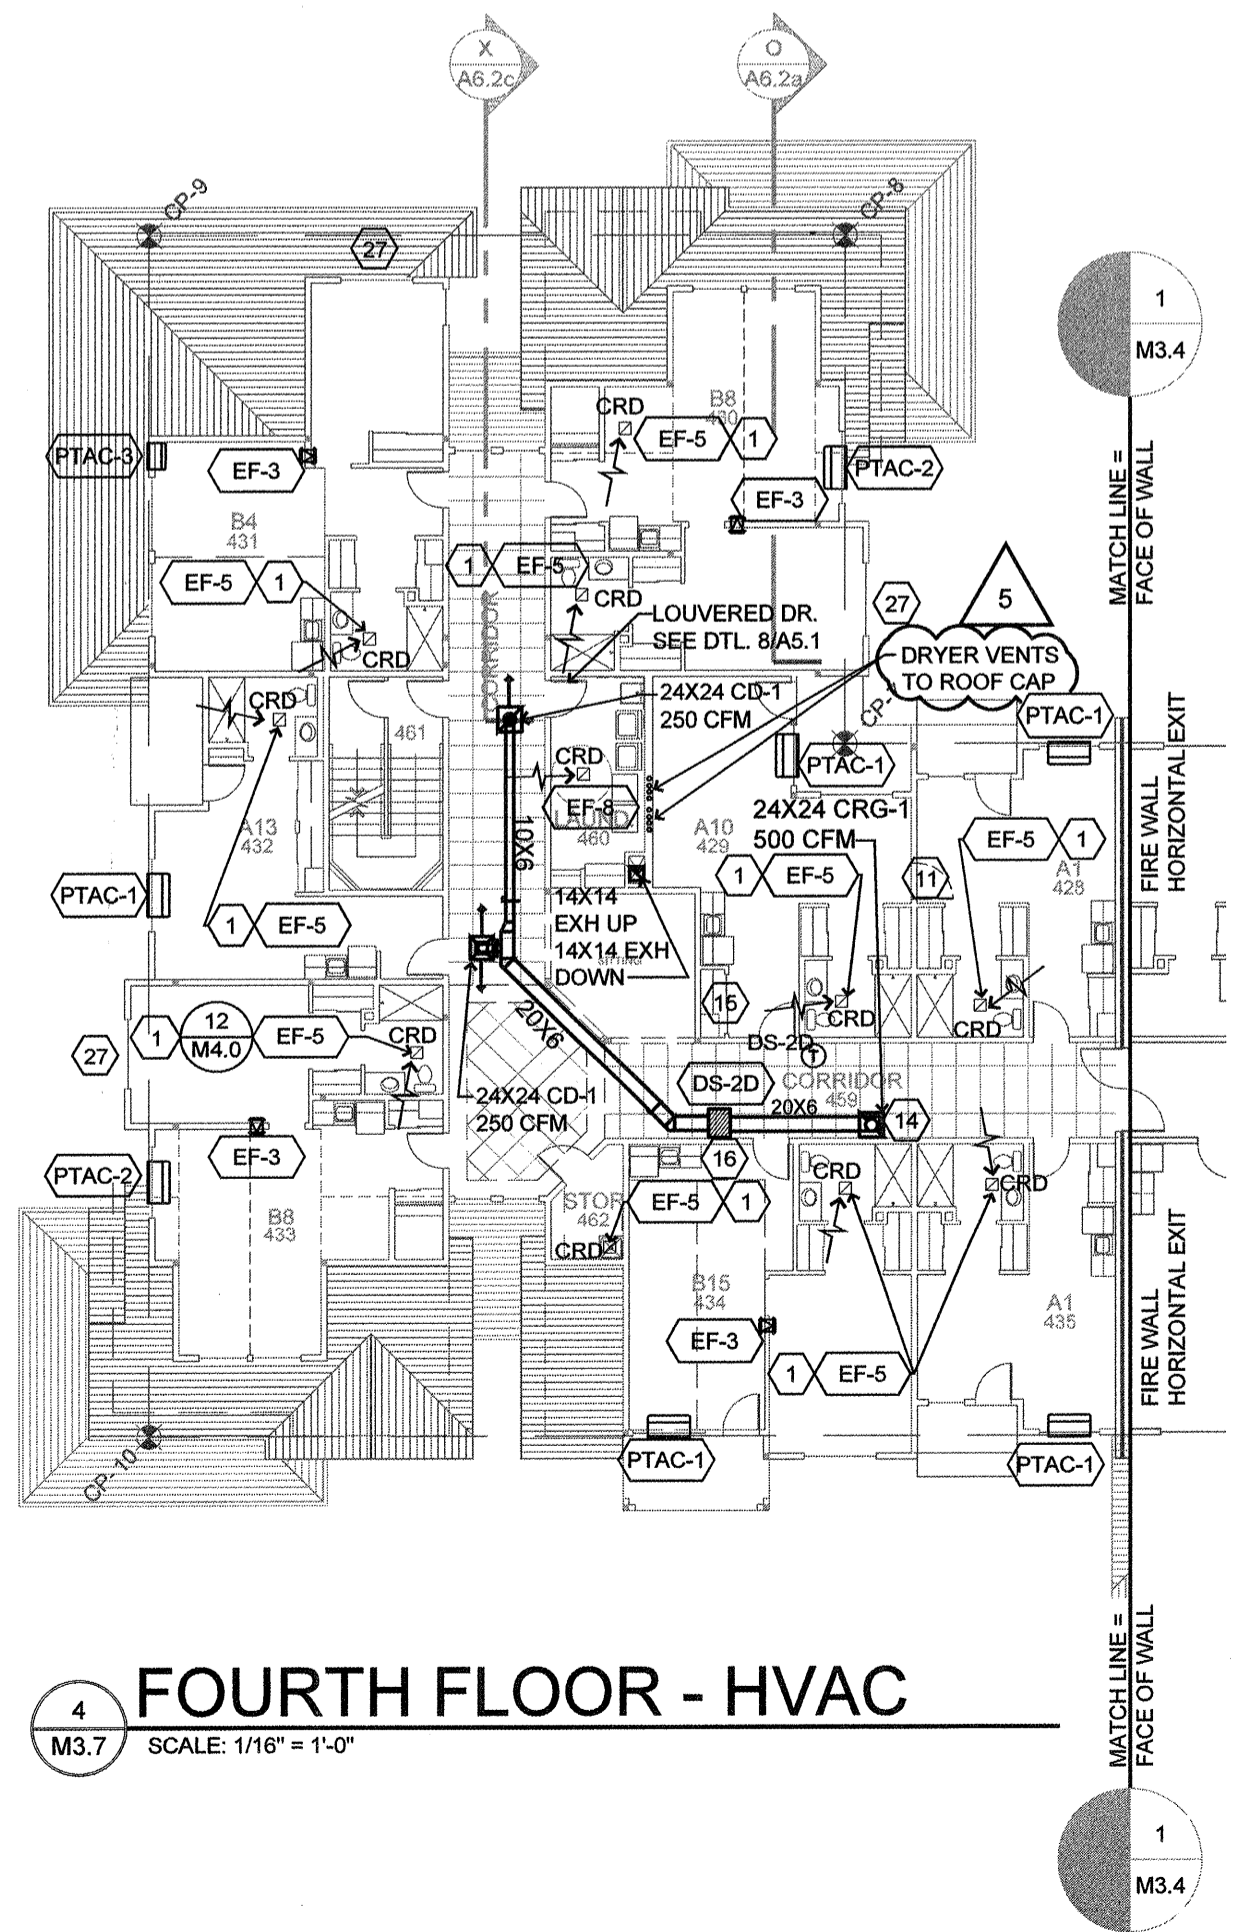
X
A6.2c

O
A6.2a

CP-9

CP-8

27

1
M3.4

B8
430

CRD

EF-5

1

PTAC-3

EF-3

PTAC-2

EF-3

B4
431

1

EF-5

EF-5

1

CRD

CRD

LOUVERED DR.
SEE DTL. 8/A5.1

27

5

CRD

DRYER VENTS
TO ROOF CAP

CP-

PTAC-1

CRD

461

24X24 CD-1
250 CFM

PTAC-1

CRD

EF-8

LAUND
460

A10
429

24X24 CRG-1
500 CFM

EF-5

1

A13
432

10X6

1

EF-5

11

A1
428

PTAC-1

14X14
EXH UP
14X14 EXH
DOWN

1

EF-5

15

CRD

CRD

1

12
M4.0

EF-5

CRD

27

20X6

DS-2D

T

24X24 CD-1
250 CFM

DS-2D

CORRIDOR
459

20X6

14

EF-3

16

CRD

CRD

PTAC-2

B8
433

STOR
462

EF-5

1

CRD

B15
434

A1
435

EF-3

1

EF-5

CP-10

PTAC-1

PTAC-1

MATCH LINE =
FACE OF WALL

FIRE WALL
HORIZONTAL EXIT

FIRE WALL
HORIZONTAL EXIT

MATCH LINE =
FACE OF WALL

4
M3.7

FOURTH FLOOR - HVAC

SCALE: 1/16" = 1'-0"

1
M3.4